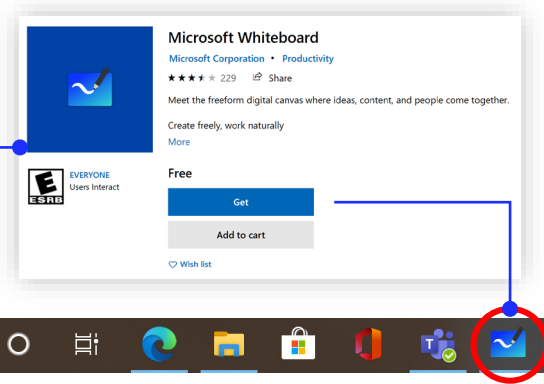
Microsoft Whiteboard

Microsoft Corporation • Productivity

★★★★★ 229 Share

Meet the freeform digital canvas where ideas, content, and people come together.

Create freely, work naturally

More

E ESRB

EVERYONE

Users Interact

Free

Get

Add to cart

Wish list